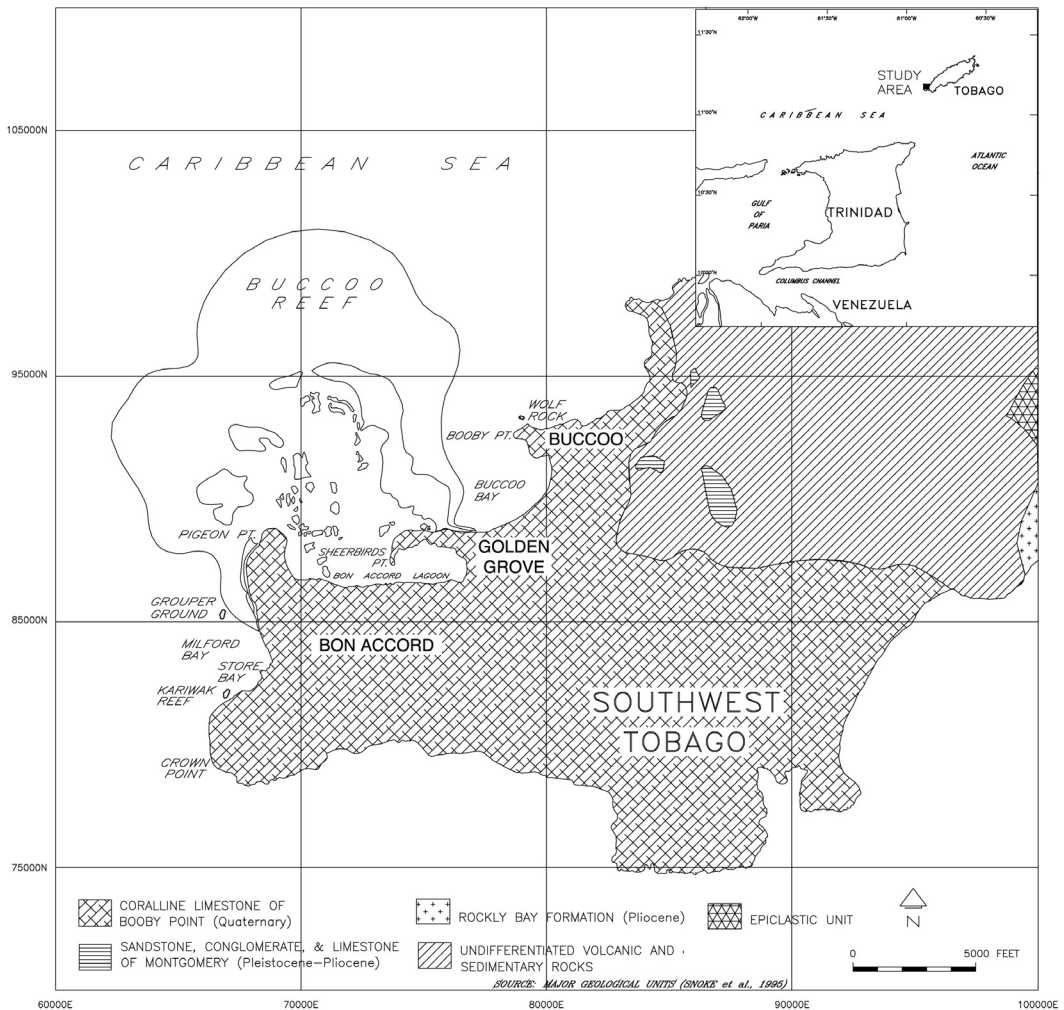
62°00'W 61°30'W 61°00'W 60°30'W

11°30'N

STUDY AREA

TOBAGO

11°00'N

CARIBBEAN SEA

ATLANTIC OCEAN

10°30'N

GULF OF PARIA

TRINIDAD

10°00'N

COLUMBUS CHANNEL

VENEZUELA

105000N

CARIBBEAN SEA

BUCCOO REEF

95000N

WOLF ROCK

BOOBY PT.

BUCCOO

BUCCOO BAY

PIGEON PT.

SHEERBIRDS PT.

BON ACCORD LAGOON

GOLDEN GROVE

GROUPER GROUND

85000N

MILFORD BAY

BON ACCORD

STORE BAY

KARIWAK REEF

SOUTHWEST TOBAGO

CROWN POINT

75000N

CORALLINE LIMESTONE OF BOOBY POINT (Quaternary)

ROCKLY BAY FORMATION (Pliocene)

EPICLASTIC UNIT

N

SANDSTONE, CONGLOMERATE, & LIMESTONE OF MONTGOMERY (Pleistocene–Pliocene)

UNDIFFERENTIATED VOLCANIC AND SEDIMENTARY ROCKS

0 5000 FEET

SOURCE: MAJOR GEOLOGICAL UNITS (SNOKE et al., 1995)

60000E 70000E 80000E 90000E 100000E